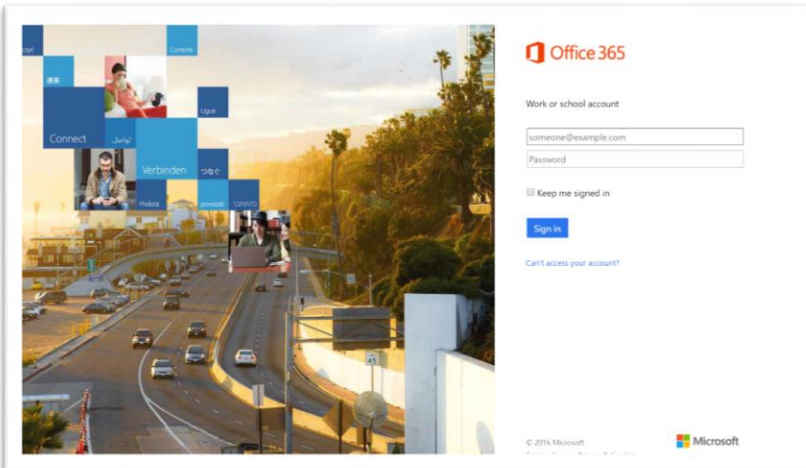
Conecte

連絡

Ligue

Connect

اتصل

Verbinden

つなぐ

Yhdistä

Office 365

Work or school account

someone@example.com

Password

Keep me signed in

Sign in

Can't access your account?

45

© 2016 Microsoft

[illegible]

Microsoft